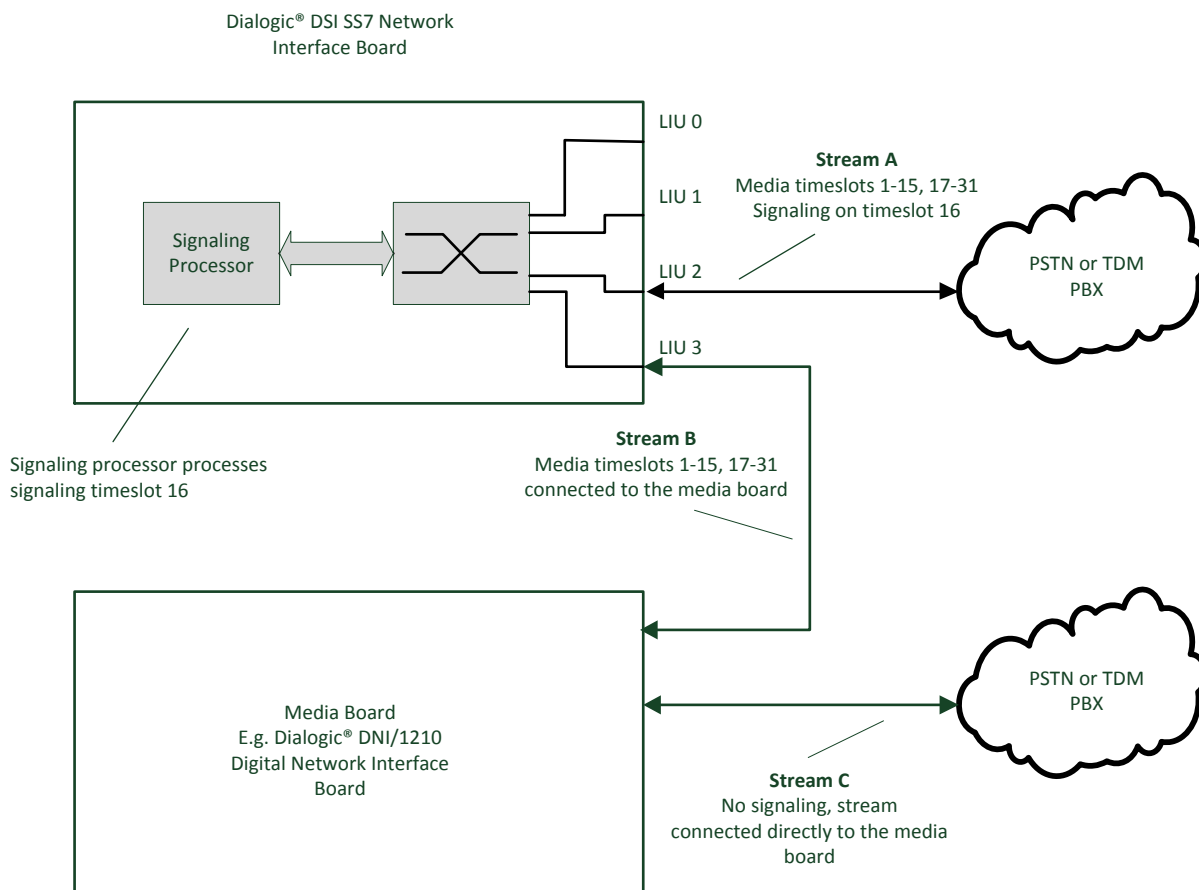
Dialogic® DSI SS7 Network Interface Board

LIU 0

Stream A
Media timeslots 1-15, 17-31
Signaling on timeslot 16

LIU 1

Signaling Processor

LIU 2

PSTN or TDM PBX

LIU 3

Signaling processor processes signaling timeslot 16

Stream B
Media timeslots 1-15, 17-31 connected to the media board

PSTN or TDM PBX

Media Board
E.g. Dialogic® DNI/1210 Digital Network Interface Board

Stream C
No signaling, stream connected directly to the media board